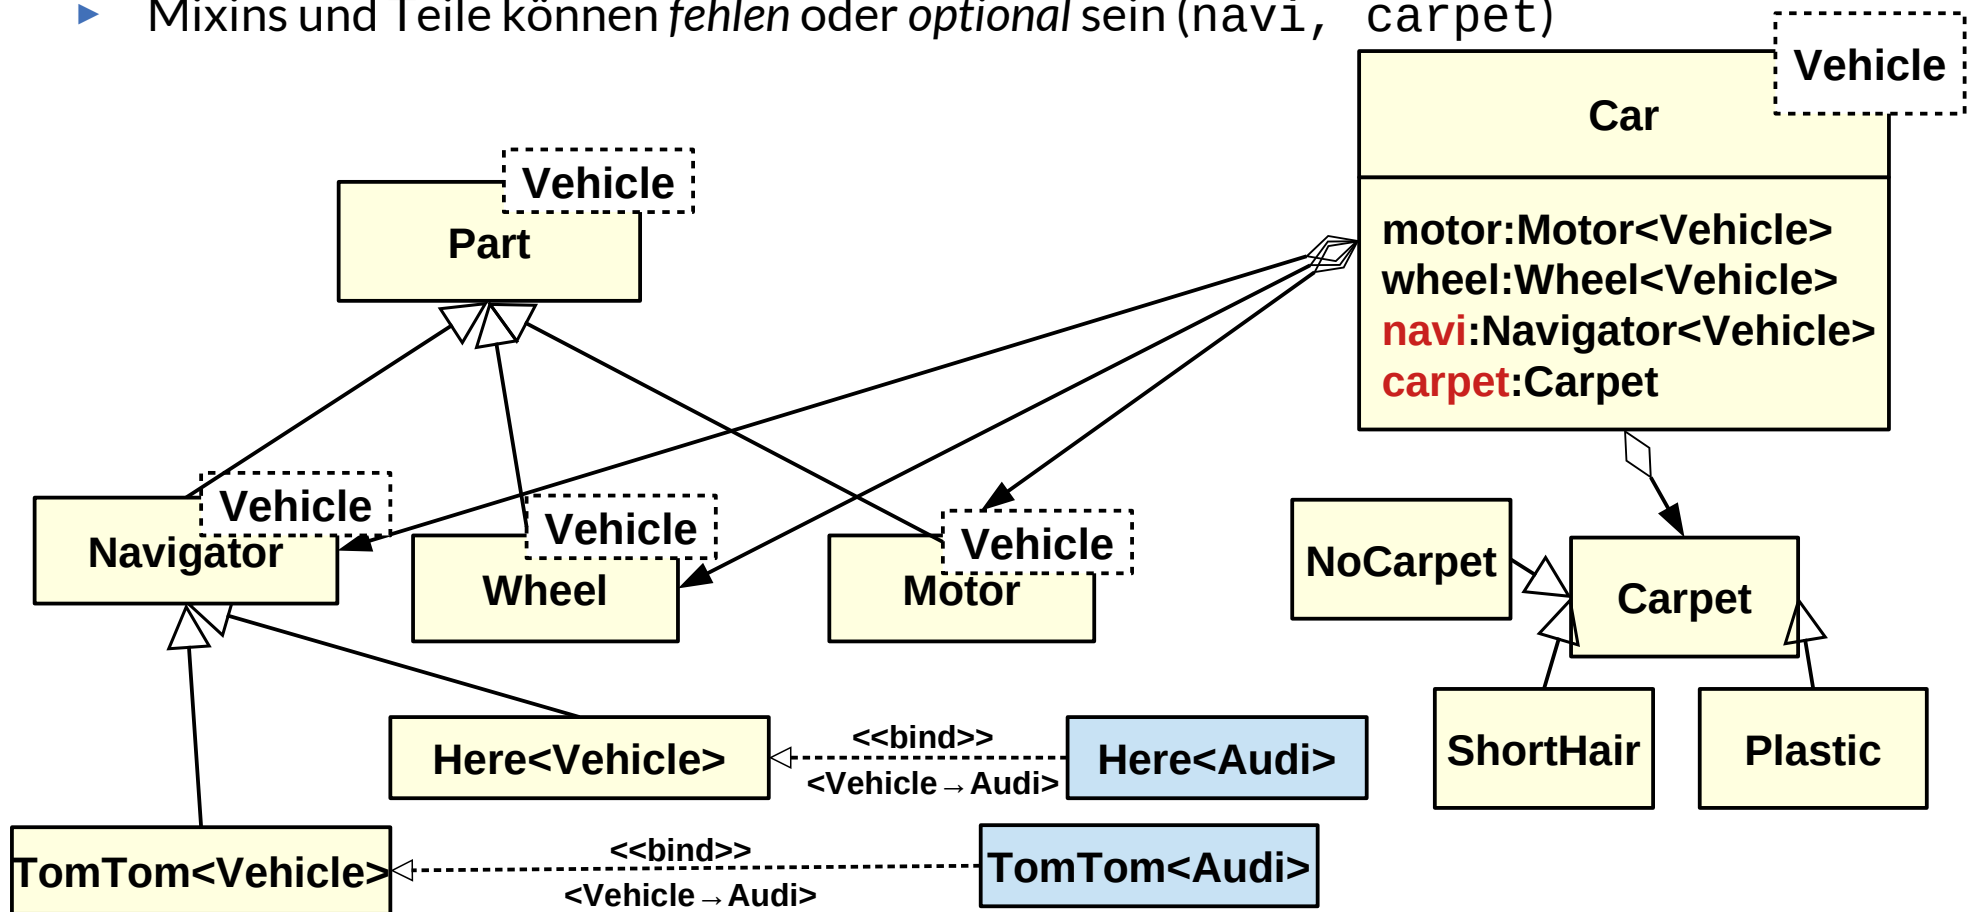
▸ Mixins und Teile können *fehlen* oder *optional* sein (navi, carpet)

Vehicle
Car
motor:Motor<Vehicle>
wheel:Wheel<Vehicle>
navi:Navigator<Vehicle>
carpet:Carpet

Vehicle
Part

Vehicle
Navigator

Vehicle
Wheel

Vehicle
Motor

NoCarpet
Carpet
ShortHair
Plastic

Here<Vehicle>
<<bind>>
<Vehicle → Audi>
Here<Audi>

TomTom<Vehicle>
<<bind>>
<Vehicle → Audi>
TomTom<Audi>